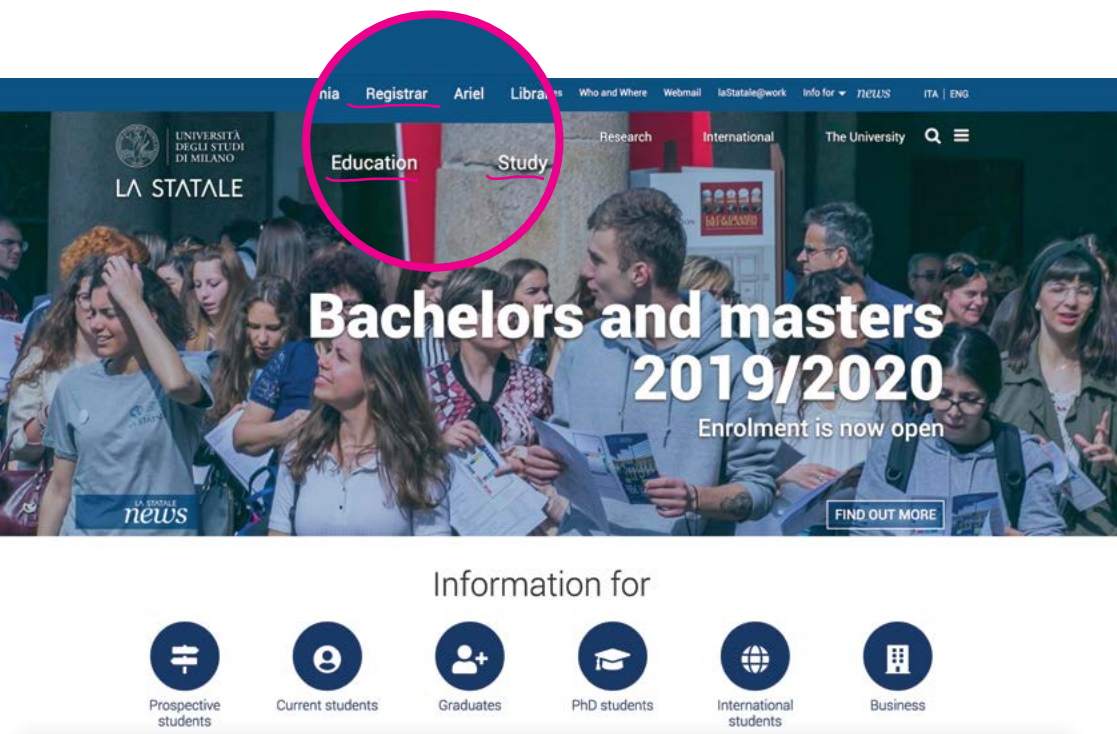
nia Registrar Ariel Libra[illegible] Who and Where Webmail laStatale@work Info for news ITA | ENG

UNIVERSITÀ DEGLI STUDI DI MILANO
LA STATALE

Education Study Research International The University

Bachelors and masters 2019/2020
Enrolment is now open

LA STATALE news

FIND OUT MORE

Information for

Prospective students
Current students
Graduates
PhD students
International students
Business